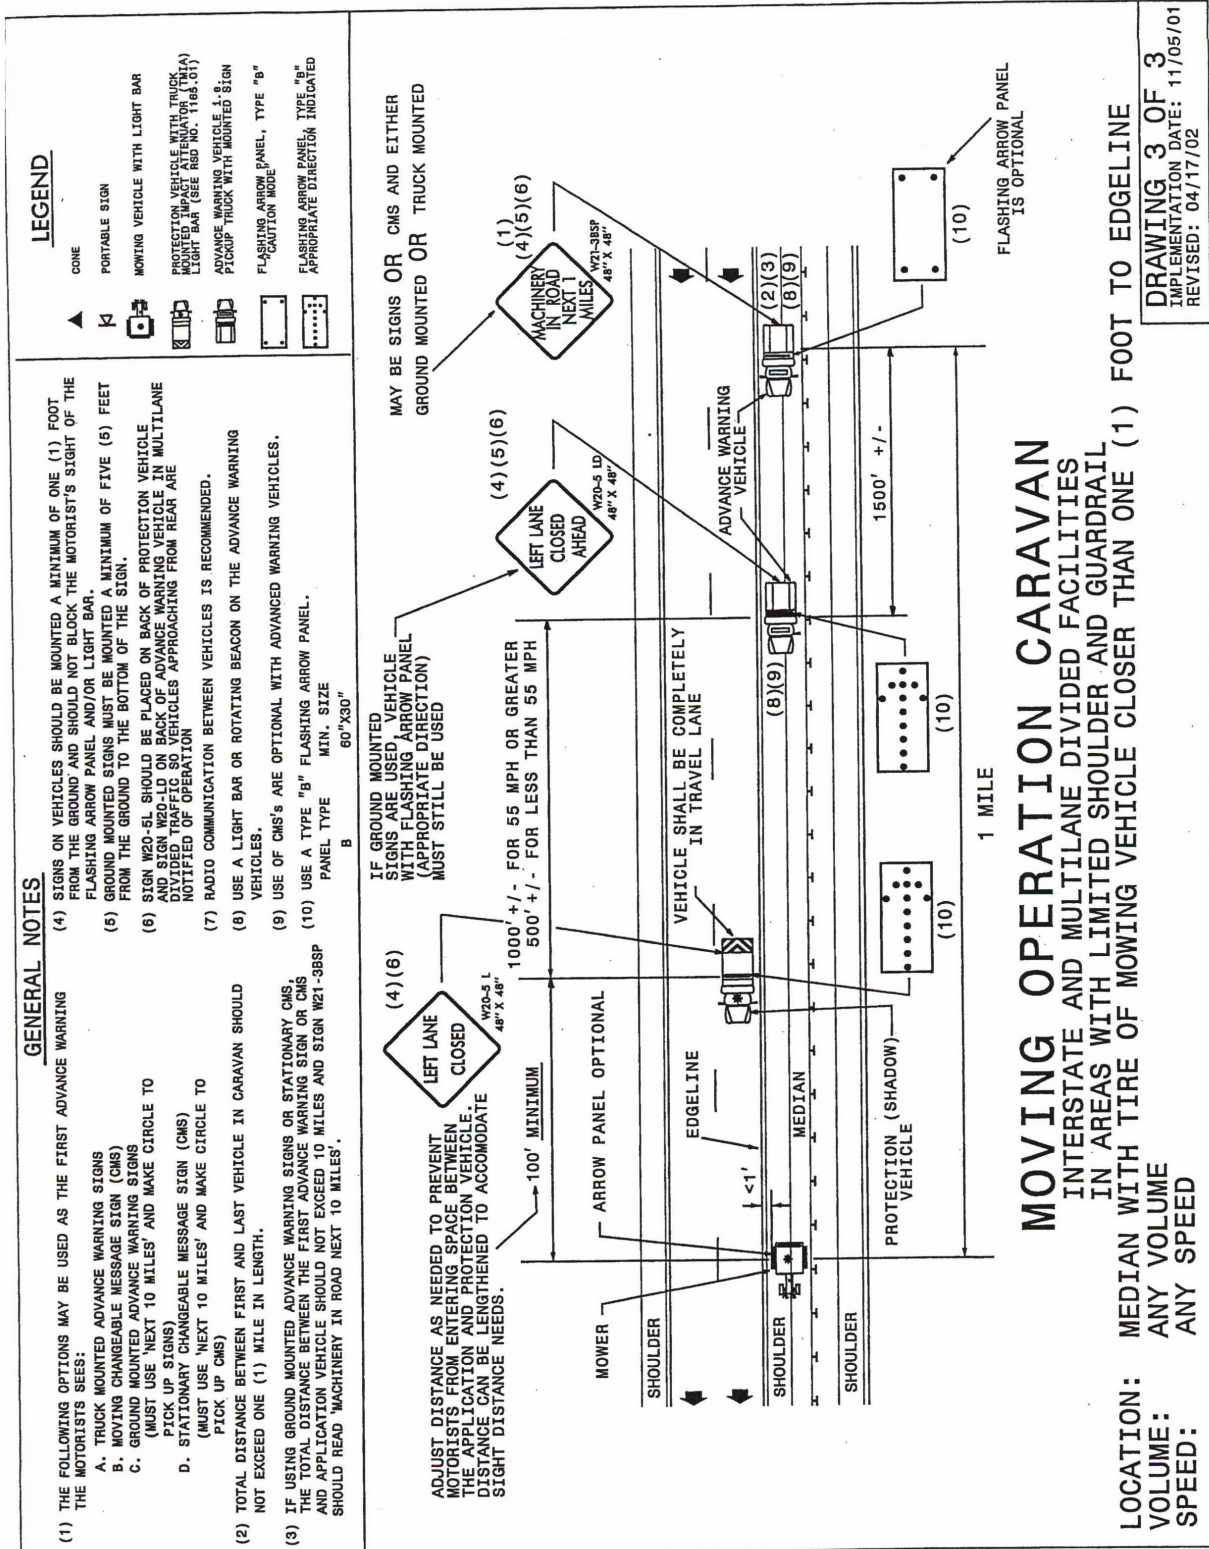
GENERAL NOTES

(1) THE FOLLOWING OPTIONS MAY BE USED AS THE FIRST ADVANCE WARNING THE MOTORISTS SEES:
A. TRUCK MOUNTED ADVANCE WARNING SIGNS
B. MOVING CHANGEABLE MESSAGE SIGN (CMS)
C. GROUND MOUNTED ADVANCE WARNING SIGNS (MUST USE 'NEXT 10 MILES' AND MAKE CIRCLE TO PICK UP SIGNS)
D. STATIONARY CHANGEABLE MESSAGE SIGN (CMS) (MUST USE 'NEXT 10 MILES' AND MAKE CIRCLE TO PICK UP CMS)

(2) TOTAL DISTANCE BETWEEN FIRST AND LAST VEHICLE IN CARAVAN SHOULD NOT EXCEED ONE (1) MILE IN LENGTH.

(3) IF USING GROUND MOUNTED ADVANCE WARNING SIGNS OR STATIONARY CMS, THE TOTAL DISTANCE BETWEEN THE FIRST ADVANCE WARNING SIGN OR CMS AND APPLICATION VEHICLE SHOULD NOT EXCEED 10 MILES AND SIGN W21-3BSP SHOULD READ 'MACHINERY IN ROAD NEXT 10 MILES'.

(4) SIGNS ON VEHICLES SHOULD BE MOUNTED A MINIMUM OF ONE (1) FOOT FROM THE GROUND AND SHOULD NOT BLOCK THE MOTORIST'S SIGHT OF THE FLASHING ARROW PANEL AND/OR LIGHT BAR.

(5) GROUND MOUNTED SIGNS MUST BE MOUNTED A MINIMUM OF FIVE (5) FEET FROM THE GROUND TO THE BOTTOM OF THE SIGN.

(6) SIGN W20-5L SHOULD BE PLACED ON BACK OF PROTECTION VEHICLE AND SIGN W20-LD ON BACK OF ADVANCE WARNING VEHICLE IN MULTILANE DIVIDED TRAFFIC SO VEHICLES APPROACHING FROM REAR ARE NOTIFIED OF OPERATION

(7) RADIO COMMUNICATION BETWEEN VEHICLES IS RECOMMENDED.

(8) USE A LIGHT BAR OR ROTATING BEACON ON THE ADVANCE WARNING VEHICLES.

(9) USE OF CMS's ARE OPTIONAL WITH ADVANCED WARNING VEHICLES.

(10) USE A TYPE "B" FLASHING ARROW PANEL.
PANEL TYPE MIN. SIZE
B 60"X30"

LEGEND
CONE
PORTABLE SIGN
MOWING VEHICLE WITH LIGHT BAR
PROTECTION VEHICLE WITH TRUCK MOUNTED IMPACT ATTENUATOR (TMIA) LIGHT BAR (SEE RSD NO. 1165.01)
ADVANCE WARNING VEHICLE 1.0, PICKUP TRUCK WITH MOUNTED SIGN
FLASHING ARROW PANEL, TYPE "B" "CAUTION MODE"
FLASHING ARROW PANEL, TYPE "B" APPROPRIATE DIRECTION INDICATED

ADJUST DISTANCE AS NEEDED TO PREVENT MOTORISTS FROM ENTERING SPACE BETWEEN THE APPLICATION AND PROTECTION VEHICLE. DISTANCE CAN BE LENGTHENED TO ACCOMODATE SIGHT DISTANCE NEEDS.

(4)(6)
LEFT LANE CLOSED
W20-5 L
48" X 48"

IF GROUND MOUNTED SIGNS ARE USED, VEHICLE WITH FLASHING ARROW PANEL (APPROPRIATE DIRECTION) MUST STILL BE USED

(4)(5)(6)
LEFT LANE CLOSED AHEAD
W20-5 LD
48" X 48"

MAY BE SIGNS OR CMS AND EITHER GROUND MOUNTED OR TRUCK MOUNTED

(1)
(4)(5)(6)
MACHINERY IN ROAD NEXT 1 MILES
W21-3BSP
48" X 48"

100' MINIMUM
1000' +/- FOR 55 MPH OR GREATER
500' +/- FOR LESS THAN 55 MPH

ARROW PANEL OPTIONAL
EDGELINE
<1'
VEHICLE SHALL BE COMPLETELY IN TRAVEL LANE
ADVANCE WARNING VEHICLE
(2)(3)
(8)(9)
(8)(9)
MOWER
SHOULDER
SHOULDER
MEDIAN
SHOULDER
PROTECTION (SHADOW) VEHICLE
(10)
(10)
(10)
1500' +/-
1 MILE
FLASHING ARROW PANEL IS OPTIONAL

MOVING OPERATION CARAVAN
INTERSTATE AND MULTILANE DIVIDED FACILITIES
IN AREAS WITH LIMITED SHOULDER AND GUARDRAIL

LOCATION: MEDIAN WITH TIRE OF MOWING VEHICLE CLOSER THAN ONE (1) FOOT TO EDGELINE
VOLUME: ANY VOLUME
SPEED: ANY SPEED

DRAWING 3 OF 3
IMPLEMENTATION DATE: 11/05/01
REVISED: 04/17/02